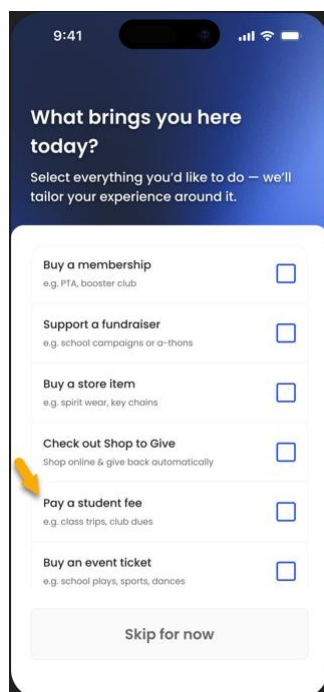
9:41

What brings you here today?

Select everything you'd like to do — we'll tailor your experience around it.

Buy a membership
e.g. PTA, booster club

Support a fundraiser
e.g. school campaigns or a-thons

Buy a store item
e.g. spirit wear, key chains

Check out Shop to Give
Shop online & give back automatically

Pay a student fee
e.g. class trips, club dues

Buy an event ticket
e.g. school plays, sports, dances

Skip for now